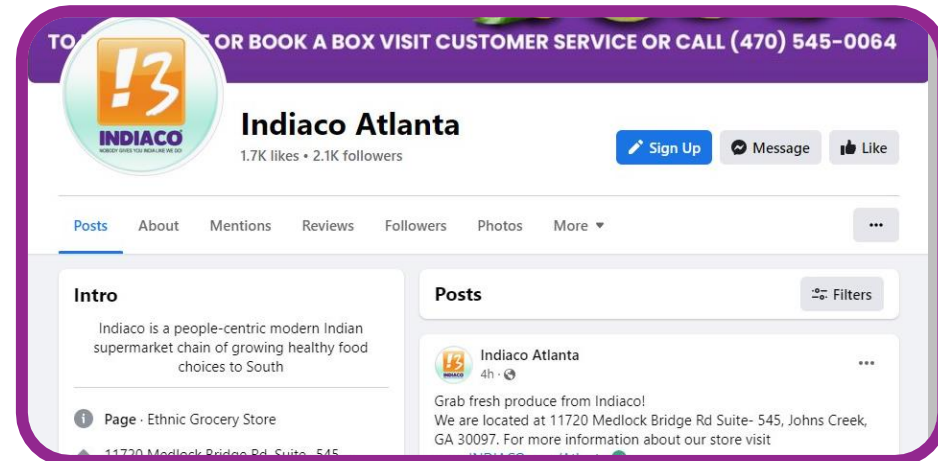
TO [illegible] OR BOOK A BOX VISIT CUSTOMER SERVICE OR CALL (470) 545-0064

!3 INDIACO NOBODY GIVES YOU INDIA LIKE WE DO

Indiaco Atlanta
1.7K likes • 2.1K followers

Sign Up Message Like

Posts About Mentions Reviews Followers Photos More ▾ ...

Intro

Indiaco is a people-centric modern Indian supermarket chain of growing healthy food choices to South

Page · Ethnic Grocery Store

11720 Medlock Bridge Rd, Suite- 545

Posts Filters

Indiaco Atlanta
4h ·

Grab fresh produce from Indiaco!
We are located at 11720 Medlock Bridge Rd Suite- 545, Johns Creek, GA 30097. For more information about our store visit
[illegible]